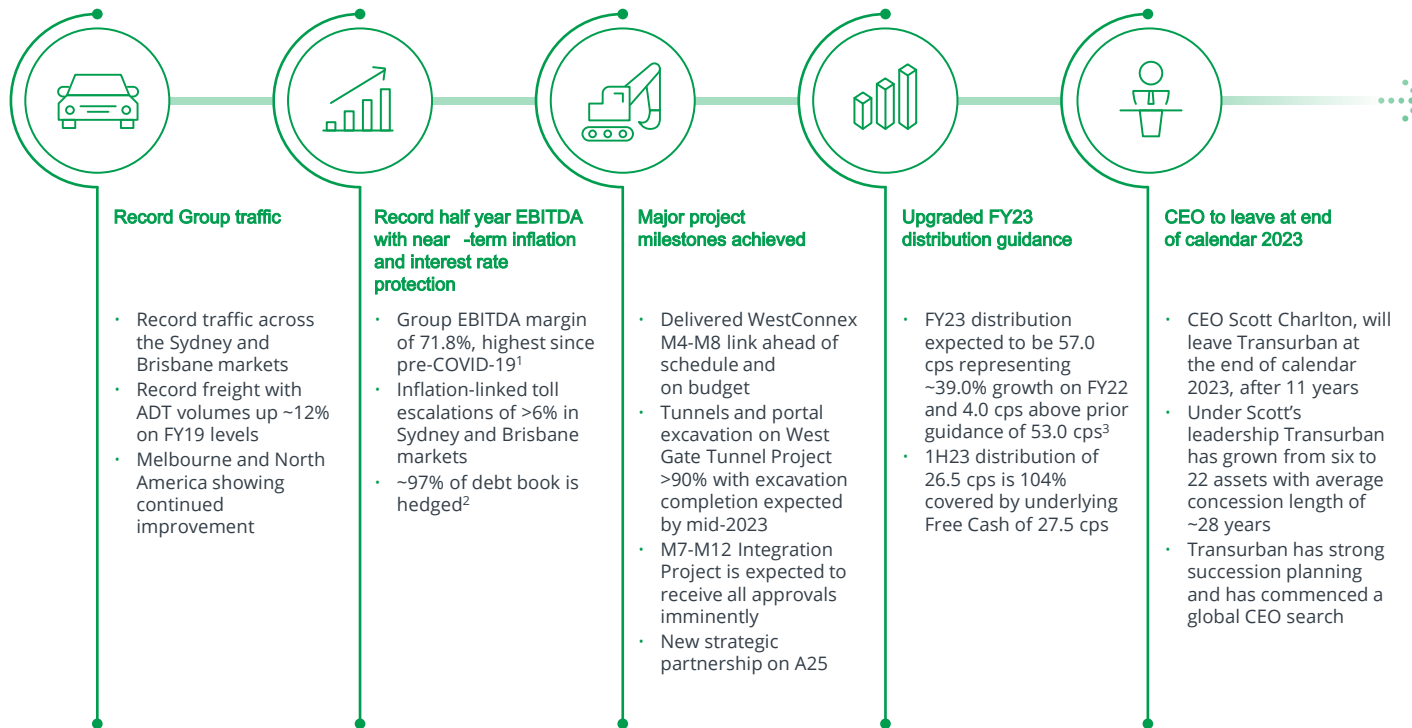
Record Group traffic

- Record traffic across the Sydney and Brisbane markets
- Record freight with ADT volumes up ~12% on FY19 levels
- Melbourne and North America showing continued improvement

Record half year EBITDA with near -term inflation and interest rate protection

- Group EBITDA margin of 71.8%, highest since pre-COVID-19$^1$
- Inflation-linked toll escalations of >6% in Sydney and Brisbane markets
- ~97% of debt book is hedged$^2$

Major project milestones achieved

- Delivered WestConnex M4-M8 link ahead of schedule and on budget
- Tunnels and portal excavation on West Gate Tunnel Project >90% with excavation completion expected by mid-2023
- M7-M12 Integration Project is expected to receive all approvals imminently
- New strategic partnership on A25

Upgraded FY23 distribution guidance

- FY23 distribution expected to be 57.0 cps representing ~39.0% growth on FY22 and 4.0 cps above prior guidance of 53.0 cps$^3$
- 1H23 distribution of 26.5 cps is 104% covered by underlying Free Cash of 27.5 cps

CEO to leave at end of calendar 2023

- CEO Scott Charlton, will leave Transurban at the end of calendar 2023, after 11 years
- Under Scott's leadership Transurban has grown from six to 22 assets with average concession length of ~28 years
- Transurban has strong succession planning and has commenced a global CEO search